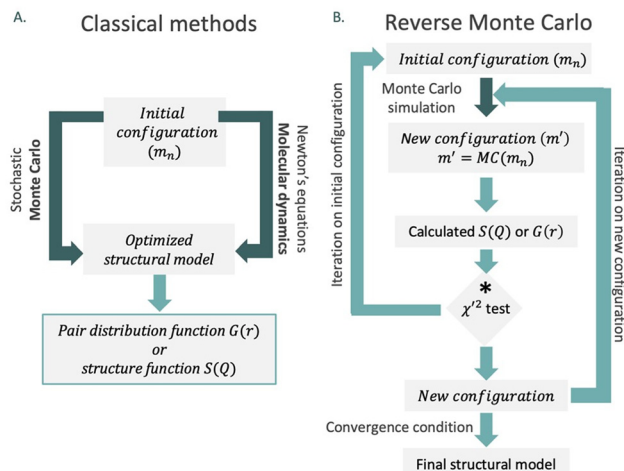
A. Classical methods

Initial configuration $(m_n)$

Stochastic **Monte Carlo**

Newton's equations **Molecular dynamics**

Optimized structural model

Pair distribution function $G(r)$ or structure function $S(Q)$

B. Reverse Monte Carlo

Initial configuration $(m_n)$

Monte Carlo simulation

New configuration $(m')$
$m' = MC(m_n)$

Calculated $S(Q)$ or $G(r)$

*

$\chi'^2$ test

Iteration on initial configuration

Iteration on new configuration

New configuration

Convergence condition

Final structural model